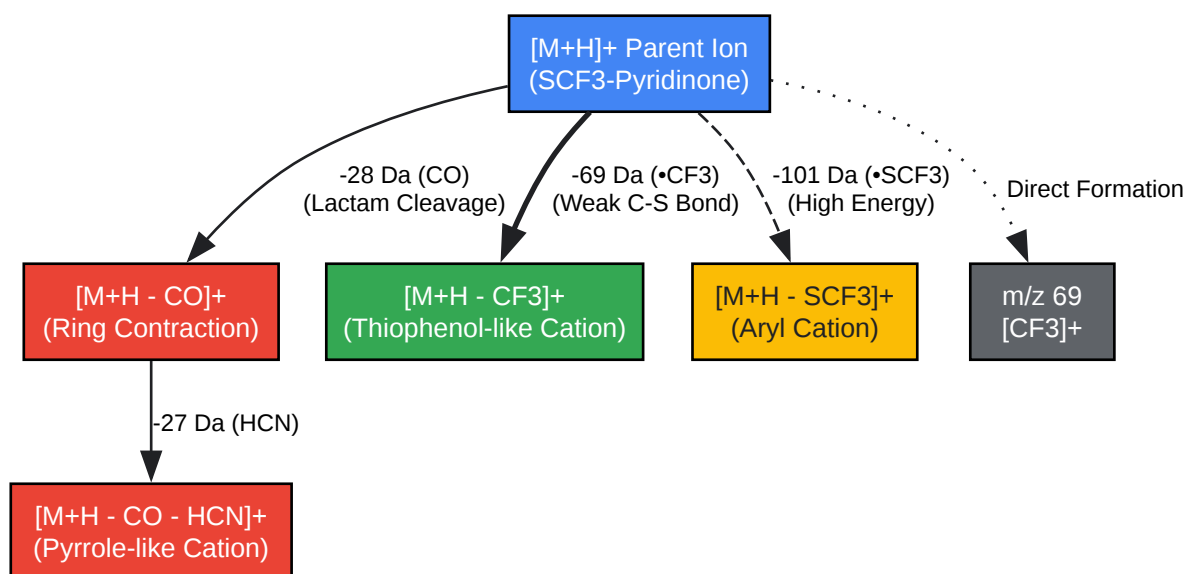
[M+H]+ Parent Ion
(SCF3-Pyridinone)

-28 Da (CO)
(Lactam Cleavage)

-69 Da (•CF3)
(Weak C-S Bond)

-101 Da (•SCF3)
(High Energy)

Direct Formation

[M+H - CO]+
(Ring Contraction)

[M+H - CF3]+
(Thiophenol-like Cation)

[M+H - SCF3]+
(Aryl Cation)

m/z 69
[CF3]+

-27 Da (HCN)

[M+H - CO - HCN]+
(Pyrrole-like Cation)